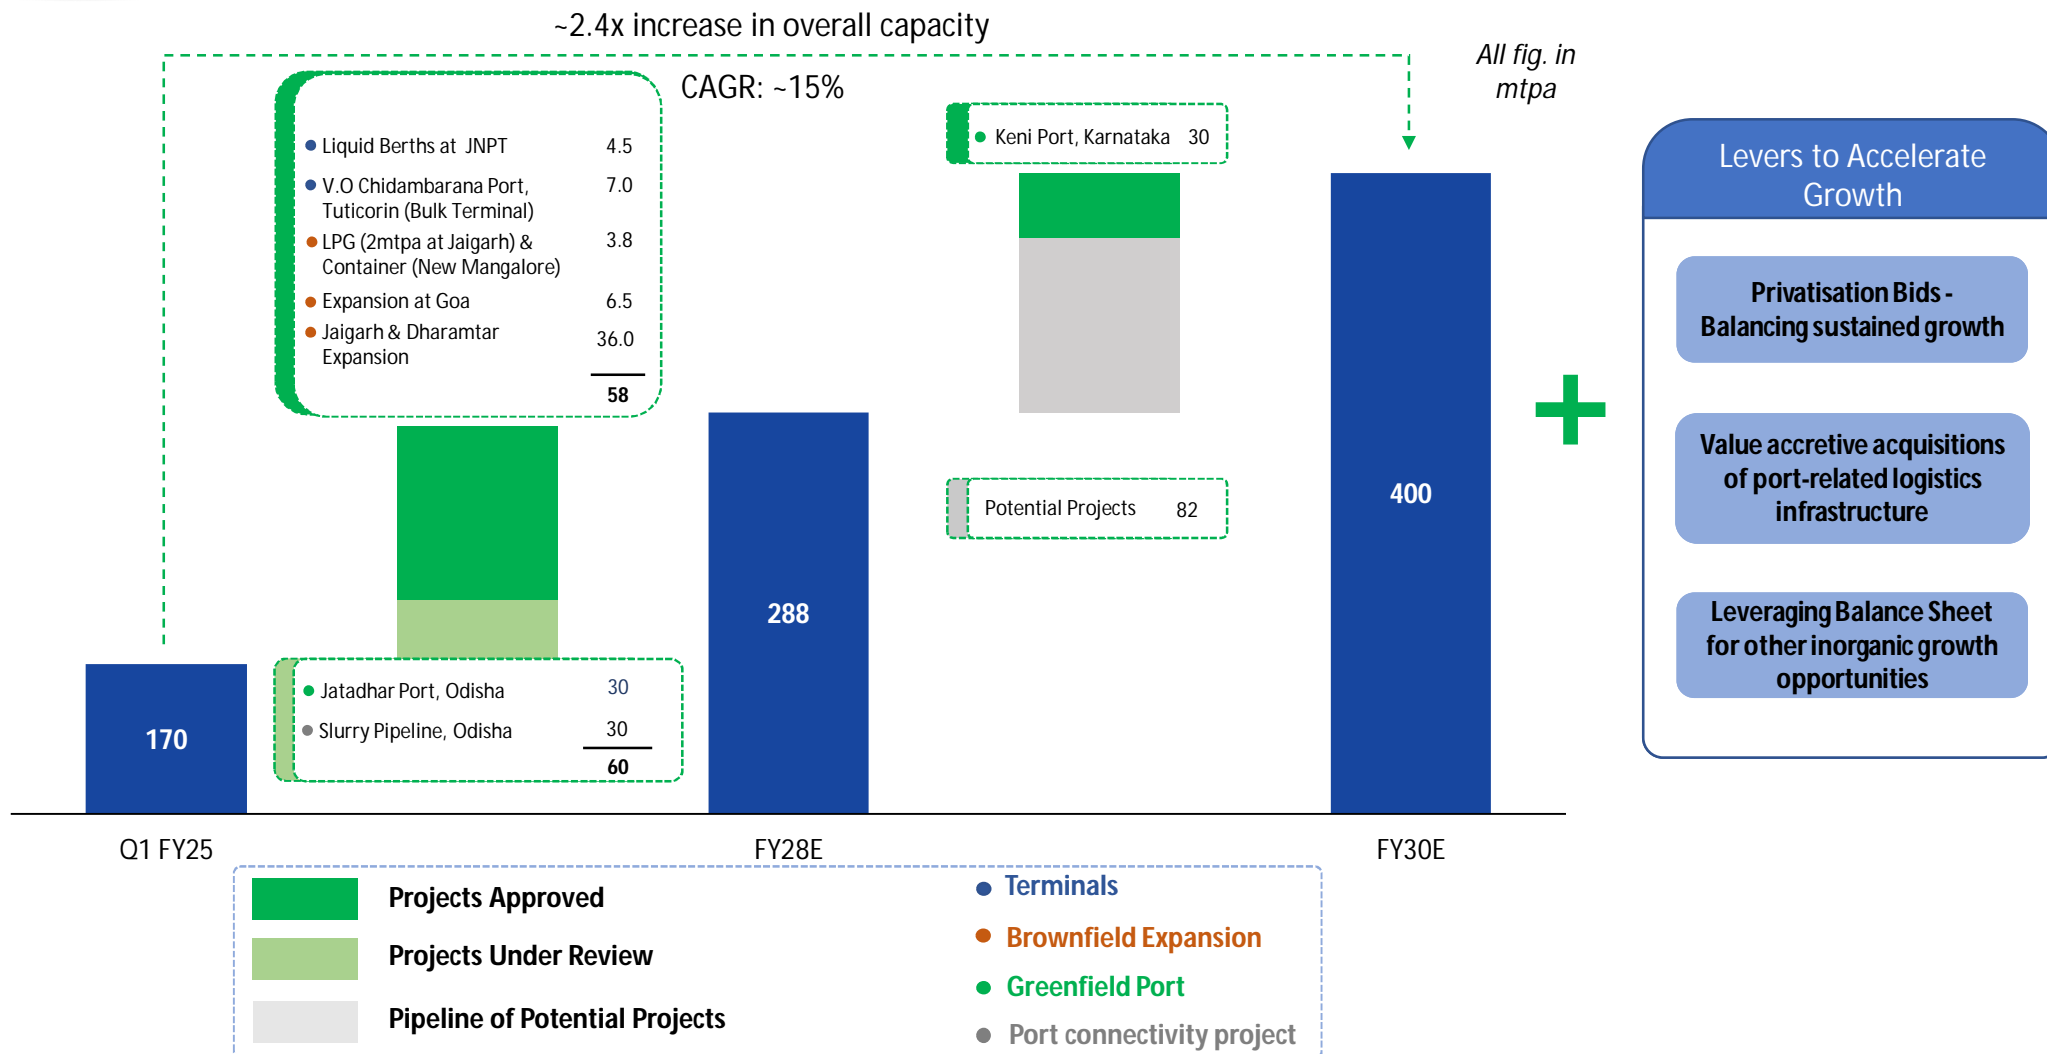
~2.4x increase in overall capacity

CAGR: ~15%

All fig. in mtpa

Liquid Berths at JNPT 4.5
V.O Chidambarana Port, Tuticorin (Bulk Terminal) 7.0
LPG (2mtpa at Jaigarh) & Container (New Mangalore) 3.8
Expansion at Goa 6.5
Jaigarh & Dharamtar Expansion 36.0
58

Keni Port, Karnataka 30

Potential Projects 82

Jatadhar Port, Odisha 30
Slurry Pipeline, Odisha 30
60

170

288

400

Q1 FY25

FY28E

FY30E

Levers to Accelerate Growth

Privatisation Bids - Balancing sustained growth

Value accretive acquisitions of port-related logistics infrastructure

Leveraging Balance Sheet for other inorganic growth opportunities

Projects Approved
Projects Under Review
Pipeline of Potential Projects

Terminals
Brownfield Expansion
Greenfield Port
Port connectivity project